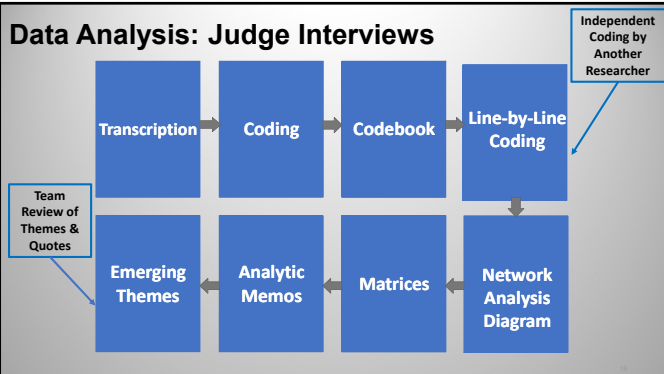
Data Analysis: Judge Interviews

Independent Coding by Another Researcher

Transcription

Coding

Codebook

Line-by-Line Coding

Team Review of Themes & Quotes

Emerging Themes

Analytic Memos

Matrices

Network Analysis Diagram